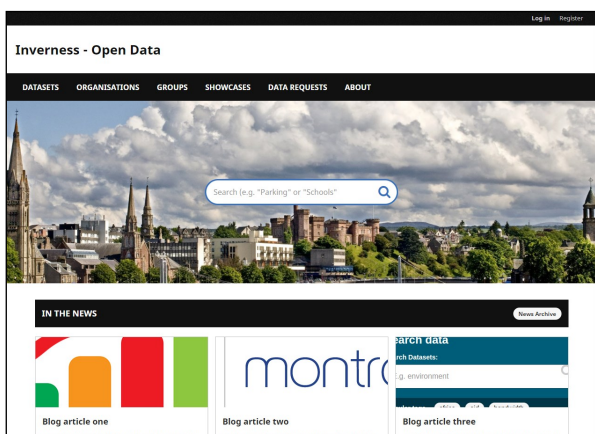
Log in Register

Inverness - Open Data

DATASETS ORGANISATIONS GROUPS SHOWCASES DATA REQUESTS ABOUT

Search (e.g. "Parking" or "Schools"

IN THE NEWS

News Archive

montr

earch data

rch Datasets:

.g. environment

Blog article one

Blog article two

Blog article three